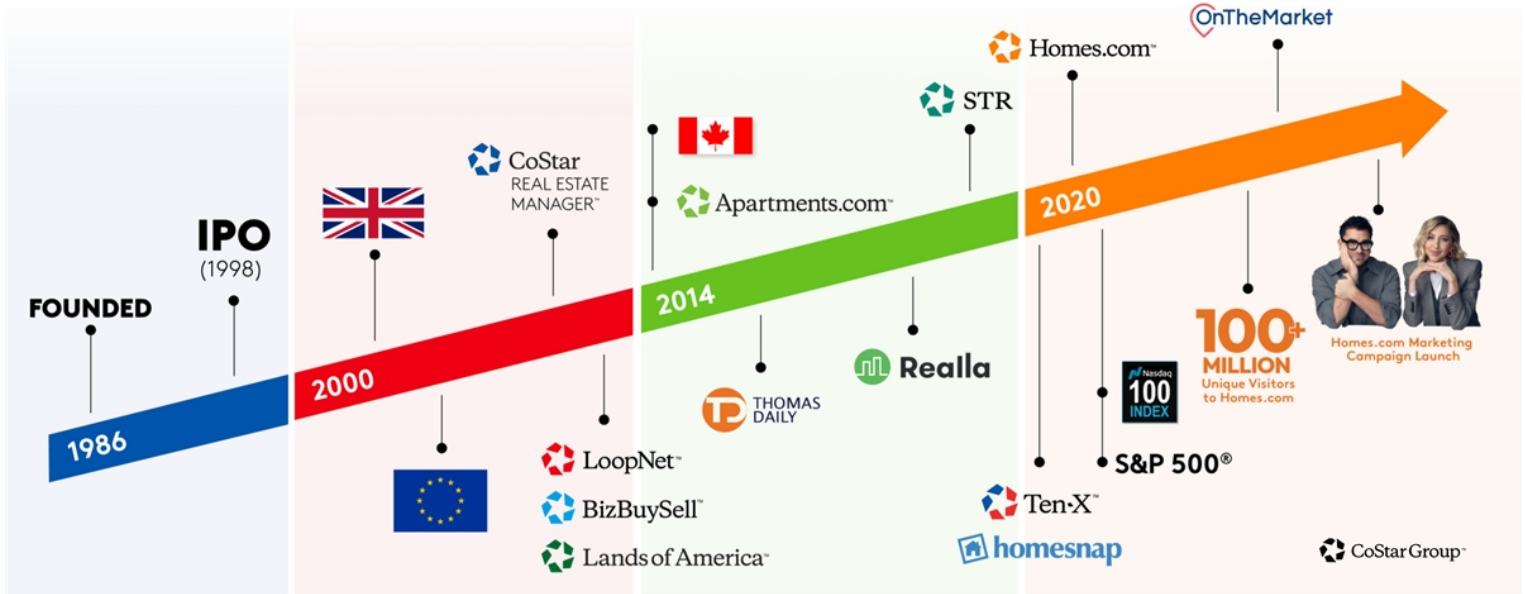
FOUNDED

IPO
(1998)

1986

2000

CoStar
REAL ESTATE MANAGER™

LoopNet™

BizBuySell™

Lands of America™

2014

Apartments.com™

THOMAS DAILY

Realla

STR

2020

Homes.com™

OnTheMarket

Nasdaq
100
INDEX

S&P 500®

Ten-X™

homesnap

100+
MILLION
Unique Visitors to Homes.com

Homes.com Marketing Campaign Launch

CoStar Group™